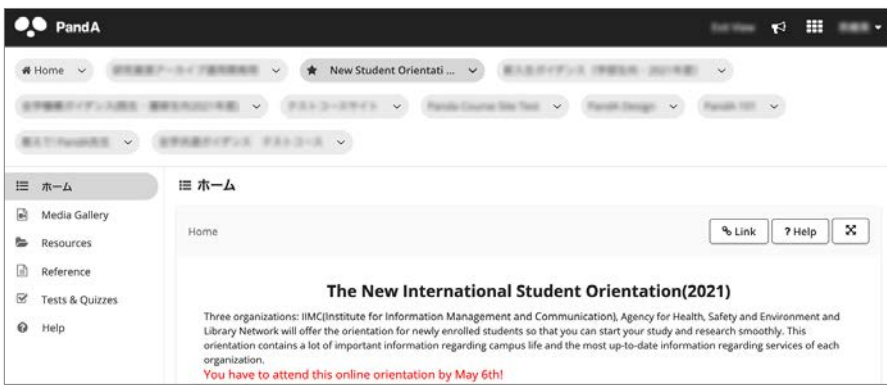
PandA

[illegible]

Home

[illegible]

New Student Orientati ...

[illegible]

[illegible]

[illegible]

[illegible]

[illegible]

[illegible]

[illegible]

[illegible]

ホーム

Media Gallery

Resources

Reference

Tests & Quizzes

Help

ホーム

Home

Link

? Help

The New International Student Orientation(2021)

Three organizations: IIMC(Institute for Information Management and Communication), Agency for Health, Safety and Environment and Library Network will offer the orientation for newly enrolled students so that you can start your study and research smoothly. This orientation contains a lot of important information regarding campus life and the most up-to-date information regarding services of each organization.

You have to attend this online orientation by May 6th!